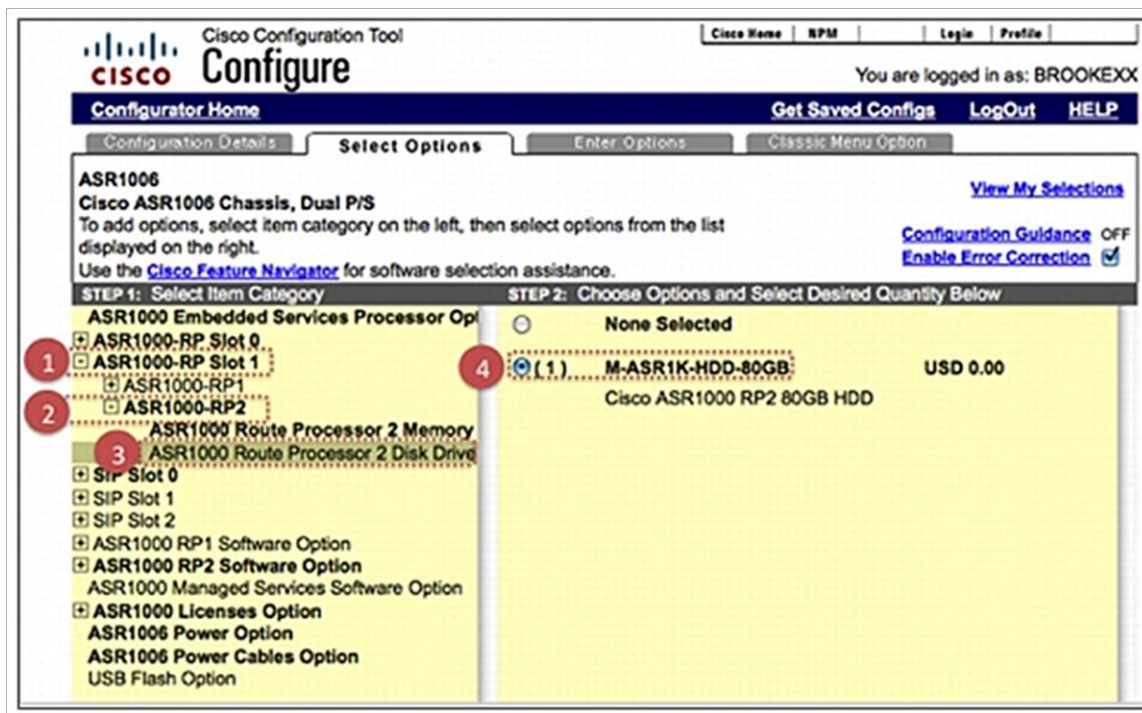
cisco Cisco Configuration Tool
Configure

Cisco Home | NPM | | Login | Profile |

You are logged in as: BROOKEXX

Configurator Home

Get Saved Configs LogOut HELP

Configuration Details | Select Options | Enter Options | Classic Menu Option

ASR1006
Cisco ASR1006 Chassis, Dual P/S
To add options, select item category on the left, then select options from the list displayed on the right.
Use the Cisco Feature Navigator for software selection assistance.

View My Selections

Configuration Guidance OFF
Enable Error Correction

STEP 1: Select Item Category

ASR1000 Embedded Services Processor Opt
ASR1000-RP Slot 0
1 ASR1000-RP Slot 1
ASR1000-RP1
2 ASR1000-RP2
ASR1000 Route Processor 2 Memory
3 ASR1000 Route Processor 2 Disk Drive
SIP Slot 0
SIP Slot 1
SIP Slot 2
ASR1000 RP1 Software Option
ASR1000 RP2 Software Option
ASR1000 Managed Services Software Option
ASR1000 Licenses Option
ASR1006 Power Option
ASR1006 Power Cables Option
USB Flash Option

STEP 2: Choose Options and Select Desired Quantity Below

None Selected

4 (1) M-ASR1K-HDD-80GB USD 0.00
Cisco ASR1000 RP2 80GB HDD